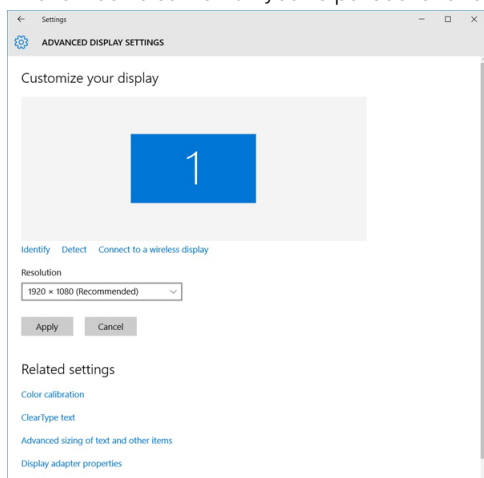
← Settings − □ ×

ADVANCED DISPLAY SETTINGS

Customize your display

1

Identify Detect Connect to a wireless display

Resolution

1920 × 1080 (Recommended)

Apply Cancel

Related settings

Color calibration

ClearType text

Advanced sizing of text and other items

Display adapter properties